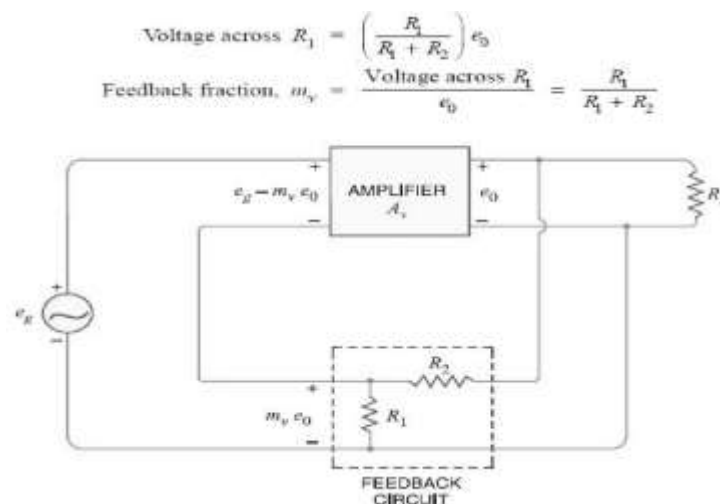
Voltage across $R_1 = \left(\frac{R_1}{R_1 + R_2}\right) e_0$

Feedback fraction, $m_v = \frac{\text{Voltage across } R_1}{e_0} = \frac{R_1}{R_1 + R_2}$

+

$e_g - m_v e_0$

−

AMPLIFIER

$A_v$

+

$e_0$

−

$R$

+

$e_g$

−

$R_2$

+

$m_v e_0$

$R_1$

−

FEEDBACK CIRCUIT